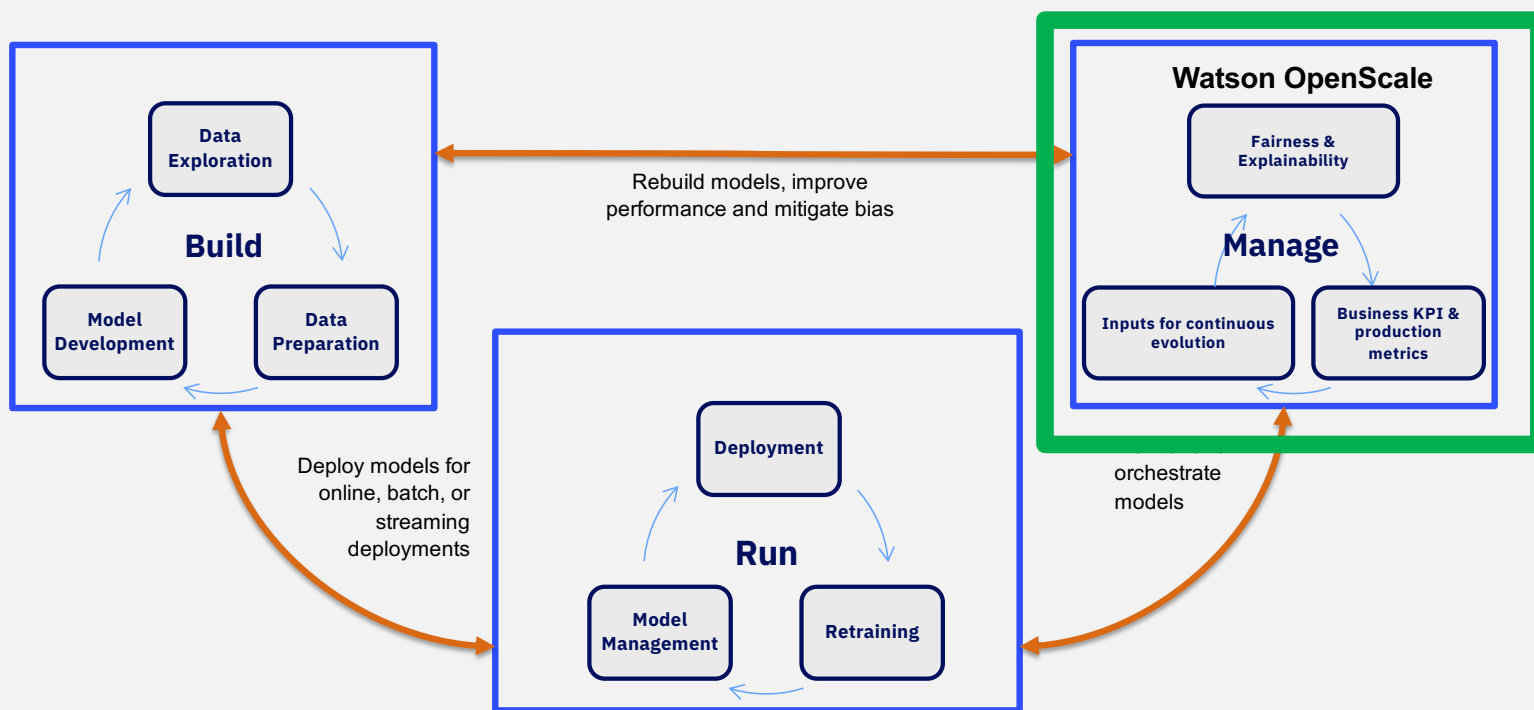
Data Exploration

Build

Model Development

Data Preparation

Rebuild models, improve performance and mitigate bias

Watson OpenScale

Fairness & Explainability

Manage

Inputs for continuous evolution

Business KPI & production metrics

Deploy models for online, batch, or streaming deployments

Deployment

Run

Model Management

Retraining

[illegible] orchestrate models